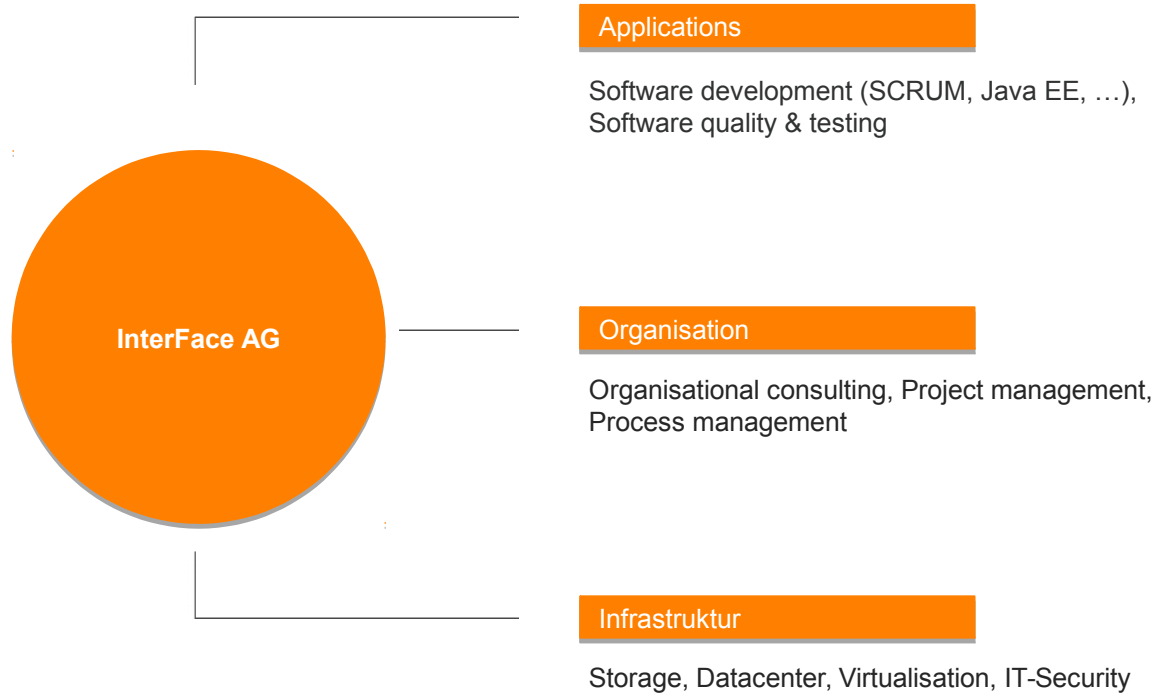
InterFace AG

Applications

Software development (SCRUM, Java EE, …), Software quality & testing

Organisation

Organisational consulting, Project management, Process management

Infrastruktur

Storage, Datacenter, Virtualisation, IT-Security